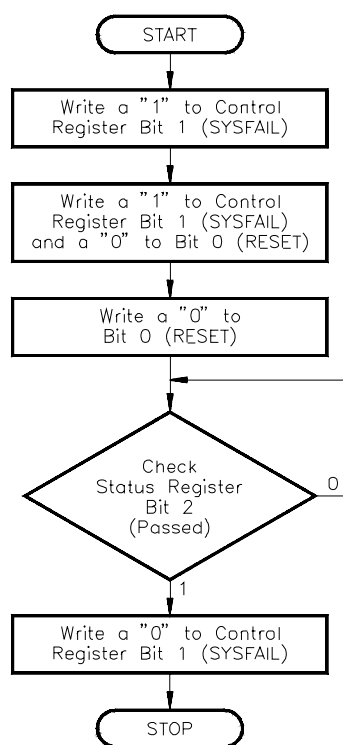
START

Write a "1" to Control Register Bit 1 (SYSFAIL)

Write a "1" to Control Register Bit 1 (SYSFAIL) and a "0" to Bit 0 (RESET)

Write a "0" to Bit 0 (RESET)

Check Status Register Bit 2 (Passed)

0

1

Write a "0" to Control Register Bit 1 (SYSFAIL)

STOP